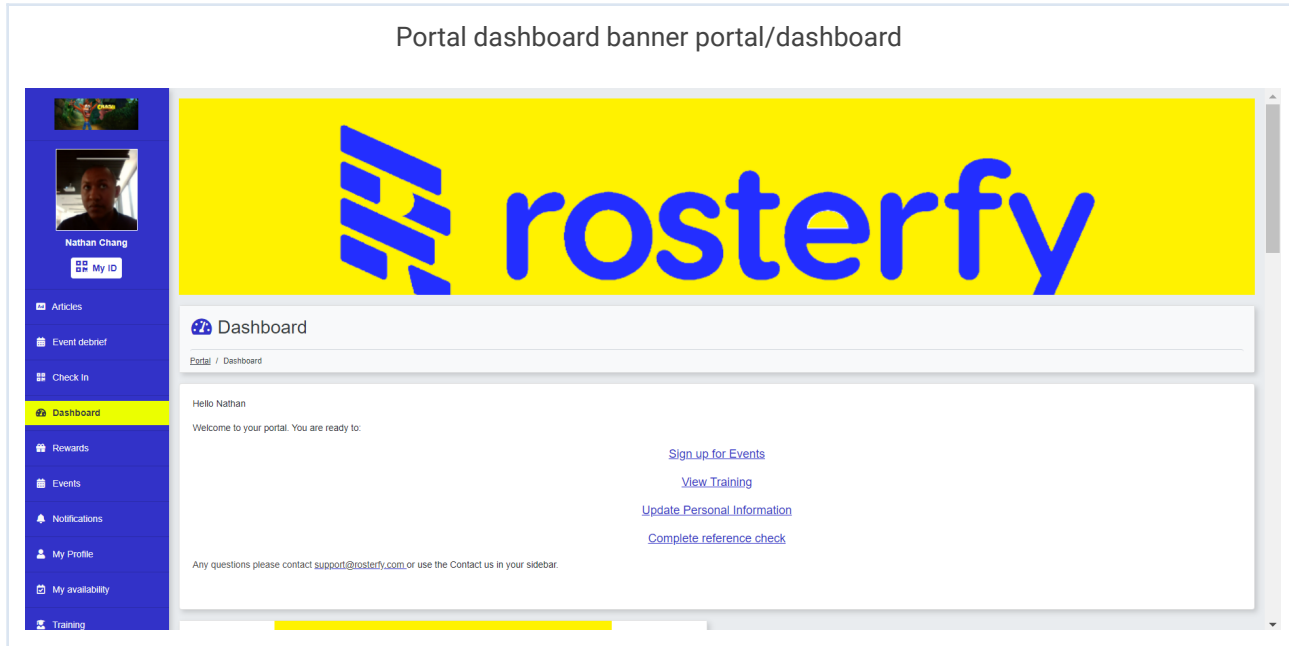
Portal dashboard banner portal/dashboard

Nathan Chang

My ID

Articles

Event debrief

Check In

Dashboard

Rewards

Events

Notifications

My Profile

My availability

Training

rosterfy

Dashboard

Portal / Dashboard

Hello Nathan

Welcome to your portal. You are ready to:

Sign up for Events

View Training

Update Personal Information

Complete reference check

Any questions please contact support@rosterfy.com or use the Contact us in your sidebar.